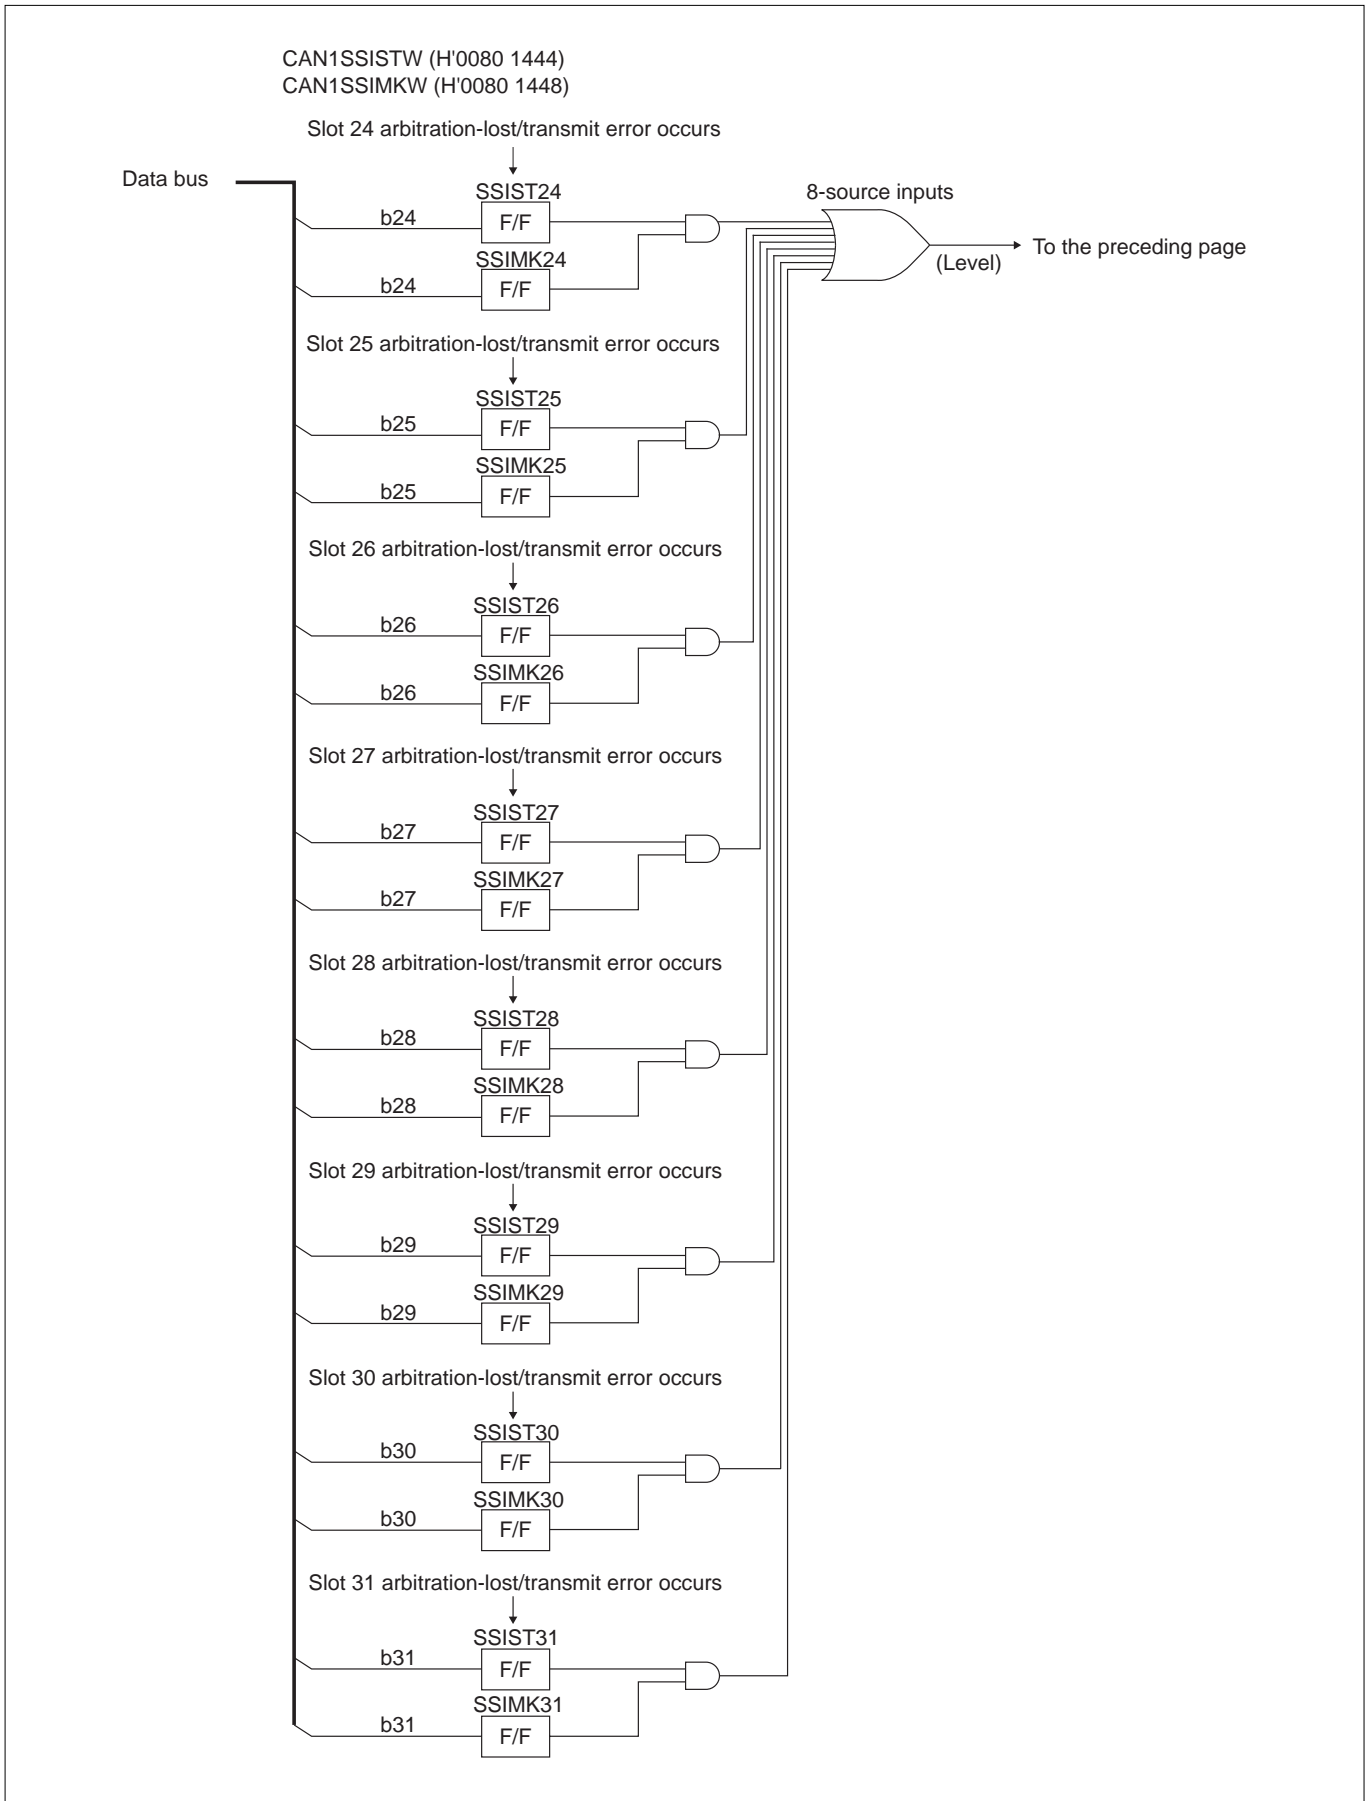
CAN1SSISTW (H'0080 1444)
CAN1SSIMKW (H'0080 1448)

Slot 24 arbitration-lost/transmit error occurs

Data bus

SSIST24
b24 F/F
SSIMK24
b24 F/F

8-source inputs

(Level)

To the preceding page

Slot 25 arbitration-lost/transmit error occurs

SSIST25
b25 F/F
SSIMK25
b25 F/F

Slot 26 arbitration-lost/transmit error occurs

SSIST26
b26 F/F
SSIMK26
b26 F/F

Slot 27 arbitration-lost/transmit error occurs

SSIST27
b27 F/F
SSIMK27
b27 F/F

Slot 28 arbitration-lost/transmit error occurs

SSIST28
b28 F/F
SSIMK28
b28 F/F

Slot 29 arbitration-lost/transmit error occurs

SSIST29
b29 F/F
SSIMK29
b29 F/F

Slot 30 arbitration-lost/transmit error occurs

SSIST30
b30 F/F
SSIMK30
b30 F/F

Slot 31 arbitration-lost/transmit error occurs

SSIST31
b31 F/F
SSIMK31
b31 F/F